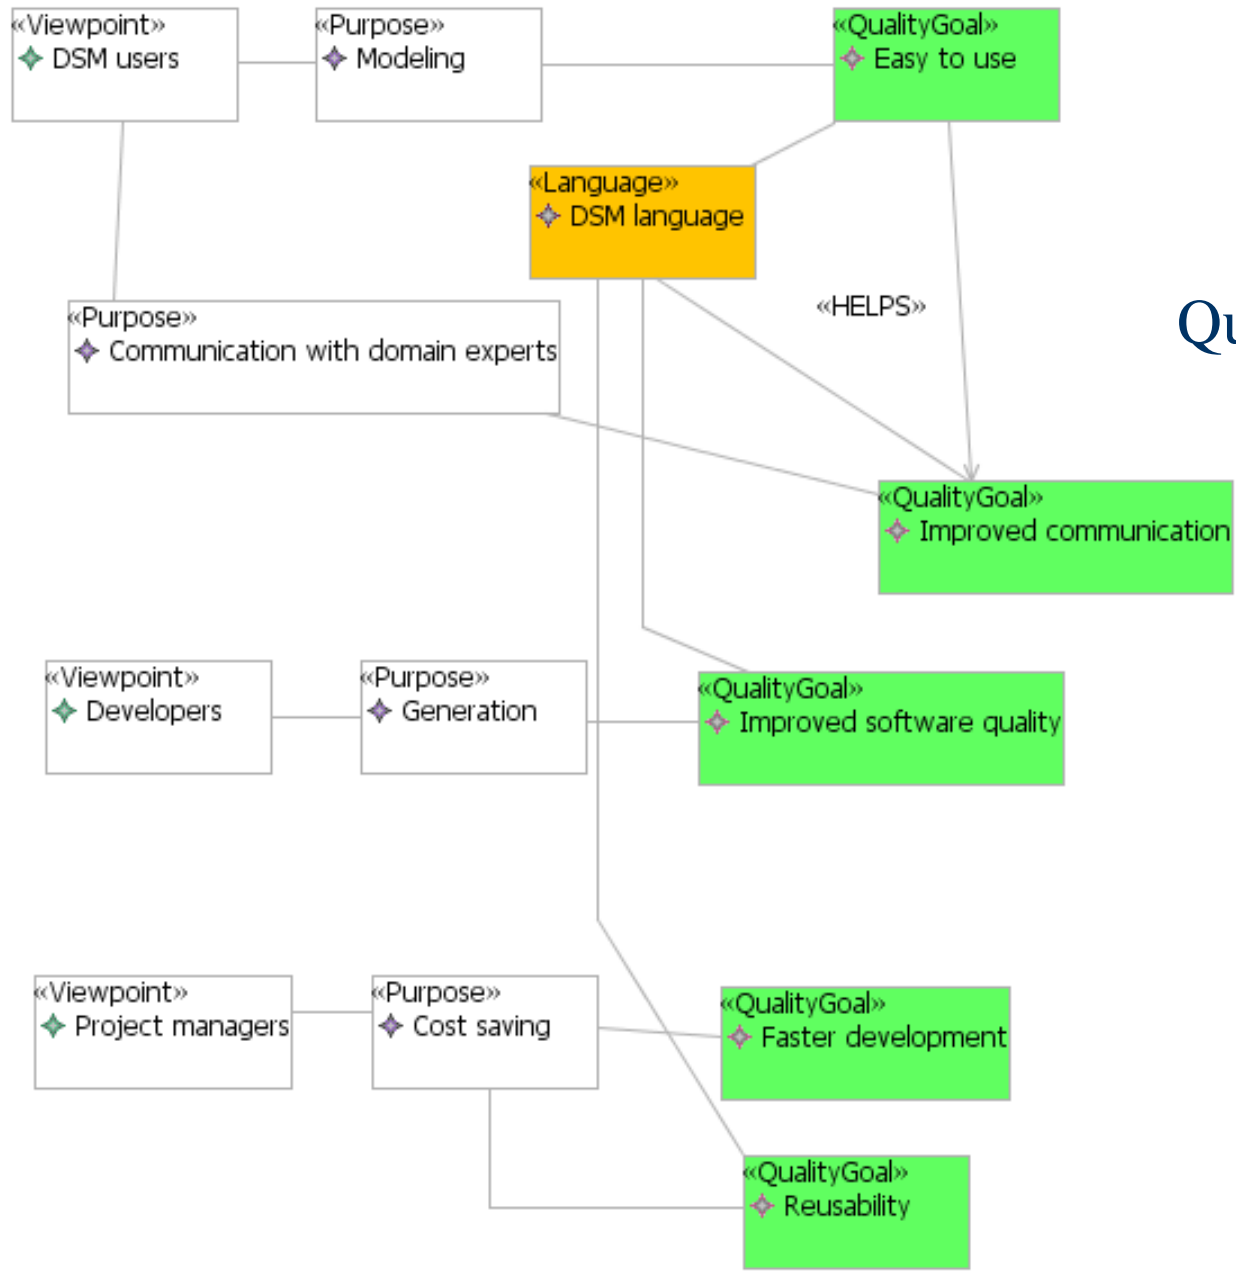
«Viewpoint»
DSM users

«Purpose»
Modeling

«QualityGoal»
Easy to use

«Language»
DSM language

«HELPS»

Qu

«Purpose»
Communication with domain experts

«QualityGoal»
Improved communication

«Viewpoint»
Developers

«Purpose»
Generation

«QualityGoal»
Improved software quality

«Viewpoint»
Project managers

«Purpose»
Cost saving

«QualityGoal»
Faster development

«QualityGoal»
Reusability